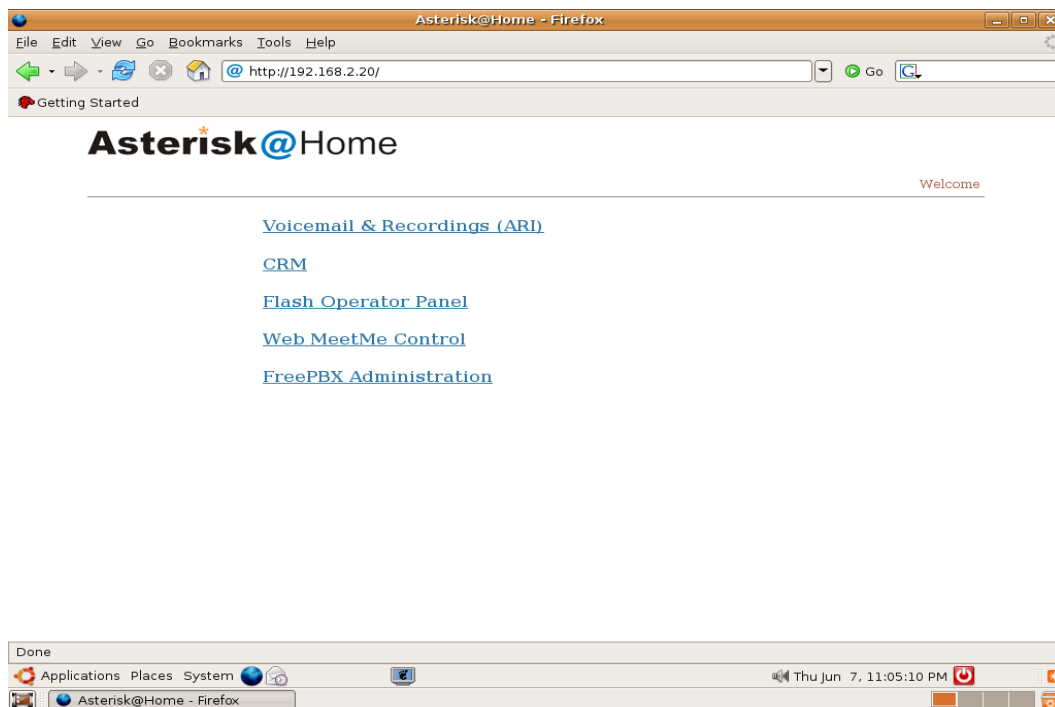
Asterisk@Home - Firefox

File Edit View Go Bookmarks Tools Help

http://192.168.2.20/

Go

Getting Started

Asterisk@Home

Welcome

Voicemail & Recordings (ARI)

CRM

Flash Operator Panel

Web MeetMe Control

FreePBX Administration

Done

Applications Places System

Thu Jun 7, 11:05:10 PM

Asterisk@Home - Firefox